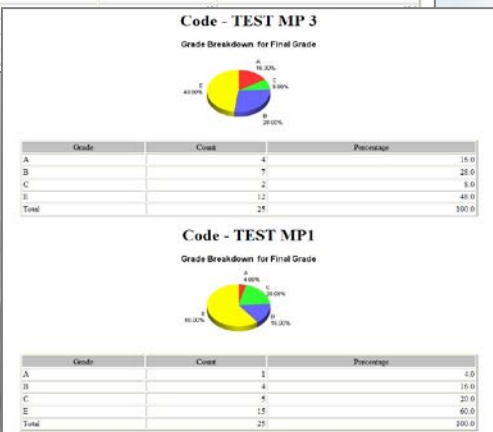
Code - TEST MP 3

Grade Breakdown for Final Grade

A 16.00%
C 8.00%
E 48.00%
B 28.00%

| Grade | Count | Percentage |
|---|---|---|
| A | 4 | 16.0 |
| B | 7 | 28.0 |
| C | 2 | 8.0 |
| E | 12 | 48.0 |
| Total | 25 | 100.0 |

Code - TEST MP1

Grade Breakdown for Final Grade

A 4.00%
C 20.00%
E 60.00%
B 16.00%

| Grade | Count | Percentage |
|---|---|---|
| A | 1 | 4.0 |
| B | 4 | 16.0 |
| C | 5 | 20.0 |
| E | 15 | 60.0 |
| Total | 25 | 100.0 |